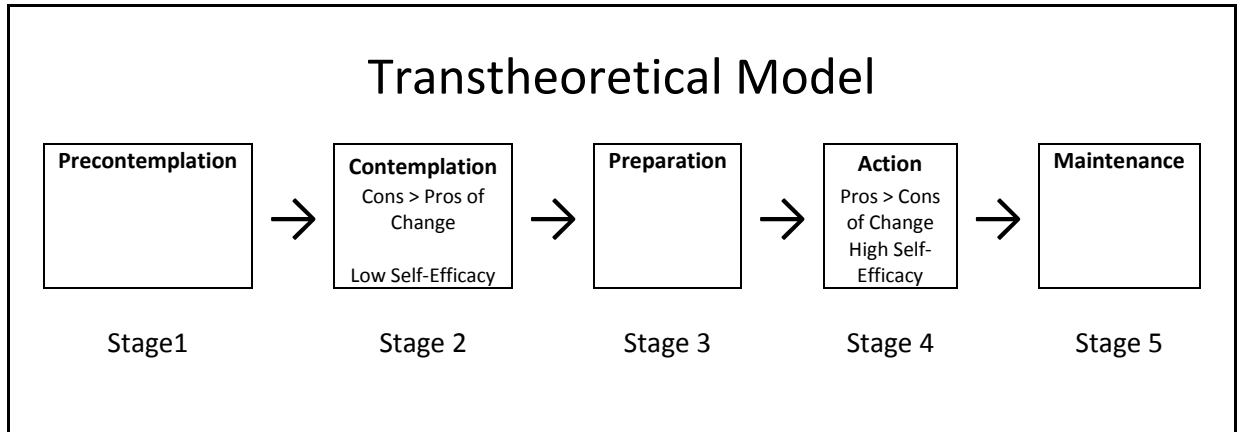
Transtheoretical Model

**Precontemplation**

→

**Contemplation**
Cons > Pros of Change

Low Self-Efficacy

→

**Preparation**

→

**Action**
Pros > Cons of Change
High Self-Efficacy

→

**Maintenance**

Stage1

Stage 2

Stage 3

Stage 4

Stage 5